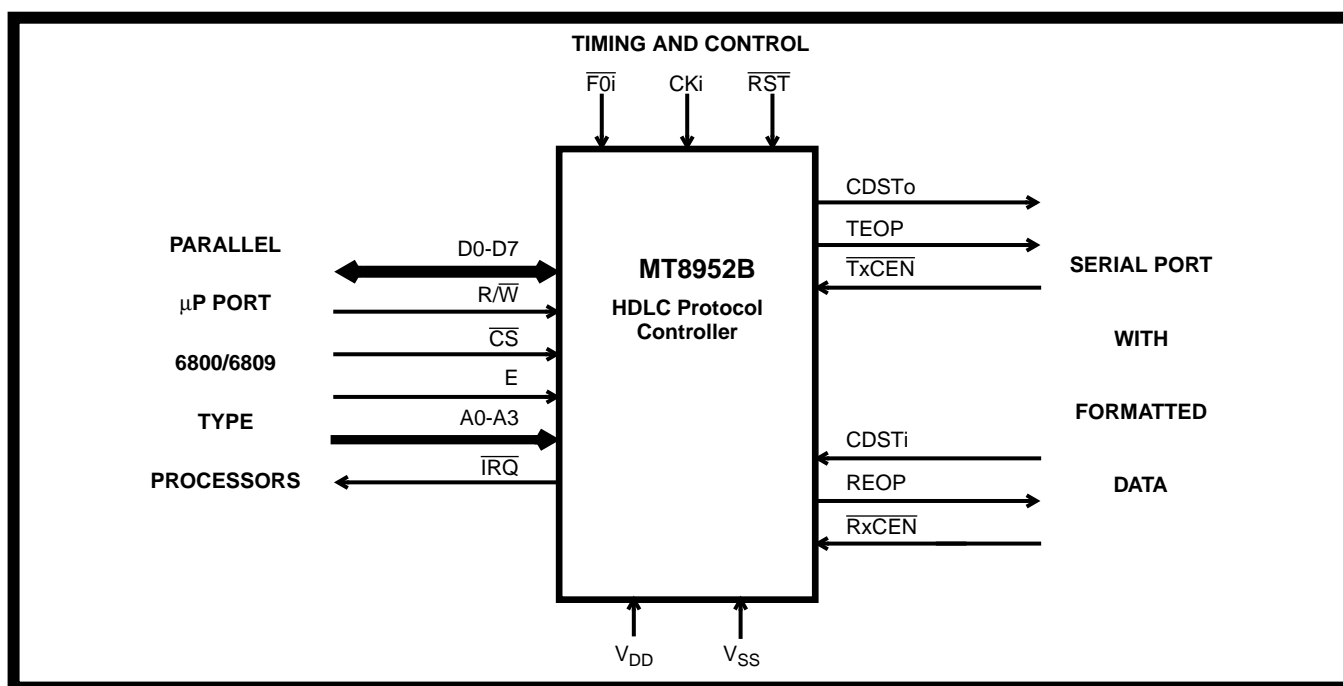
TIMING AND CONTROL

$\overline{F0i}$ CKi $\overline{RST}$

PARALLEL
μP PORT
6800/6809
TYPE
PROCESSORS

D0-D7
R/$\overline{W}$
$\overline{CS}$
E
A0-A3
$\overline{IRQ}$

MT8952B
HDLC Protocol Controller

CDSTo
TEOP
$\overline{TxCEN}$

CDSTi
REOP
$\overline{RxCEN}$

SERIAL PORT
WITH
FORMATTED
DATA

$V_{DD}$ $V_{SS}$